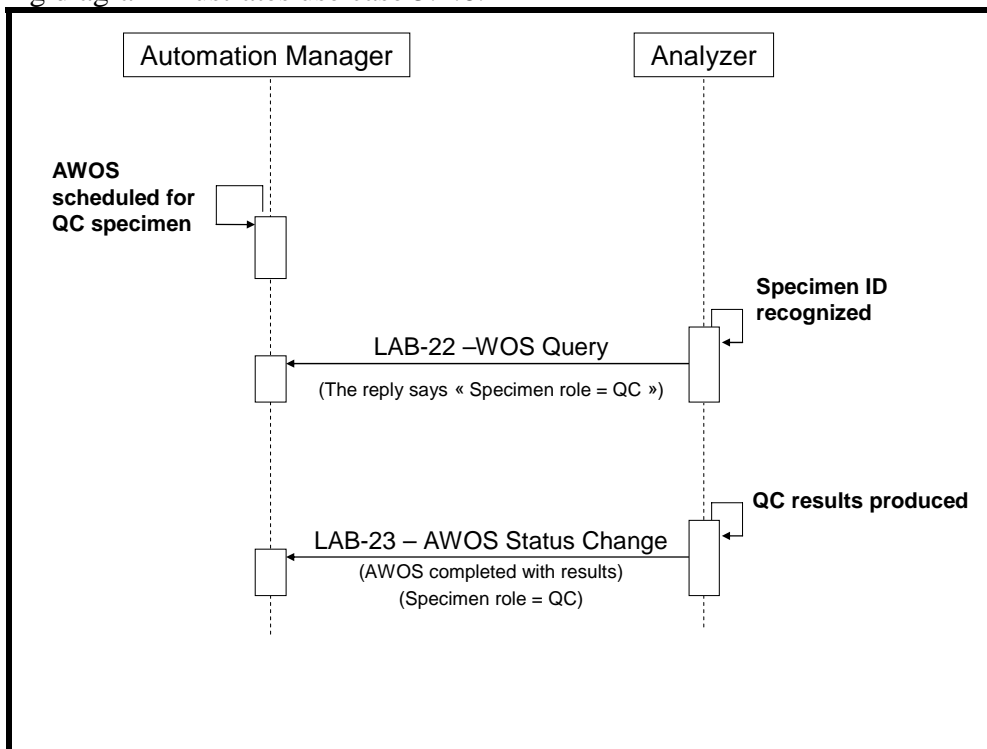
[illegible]

Automation Manager

Analyzer

AWOS scheduled for QC specimen

Specimen ID recognized

LAB-22 –WOS Query

(The reply says « Specimen role = QC »)

QC results produced

LAB-23 – AWOS Status Change

(AWOS completed with results)

(Specimen role = QC)